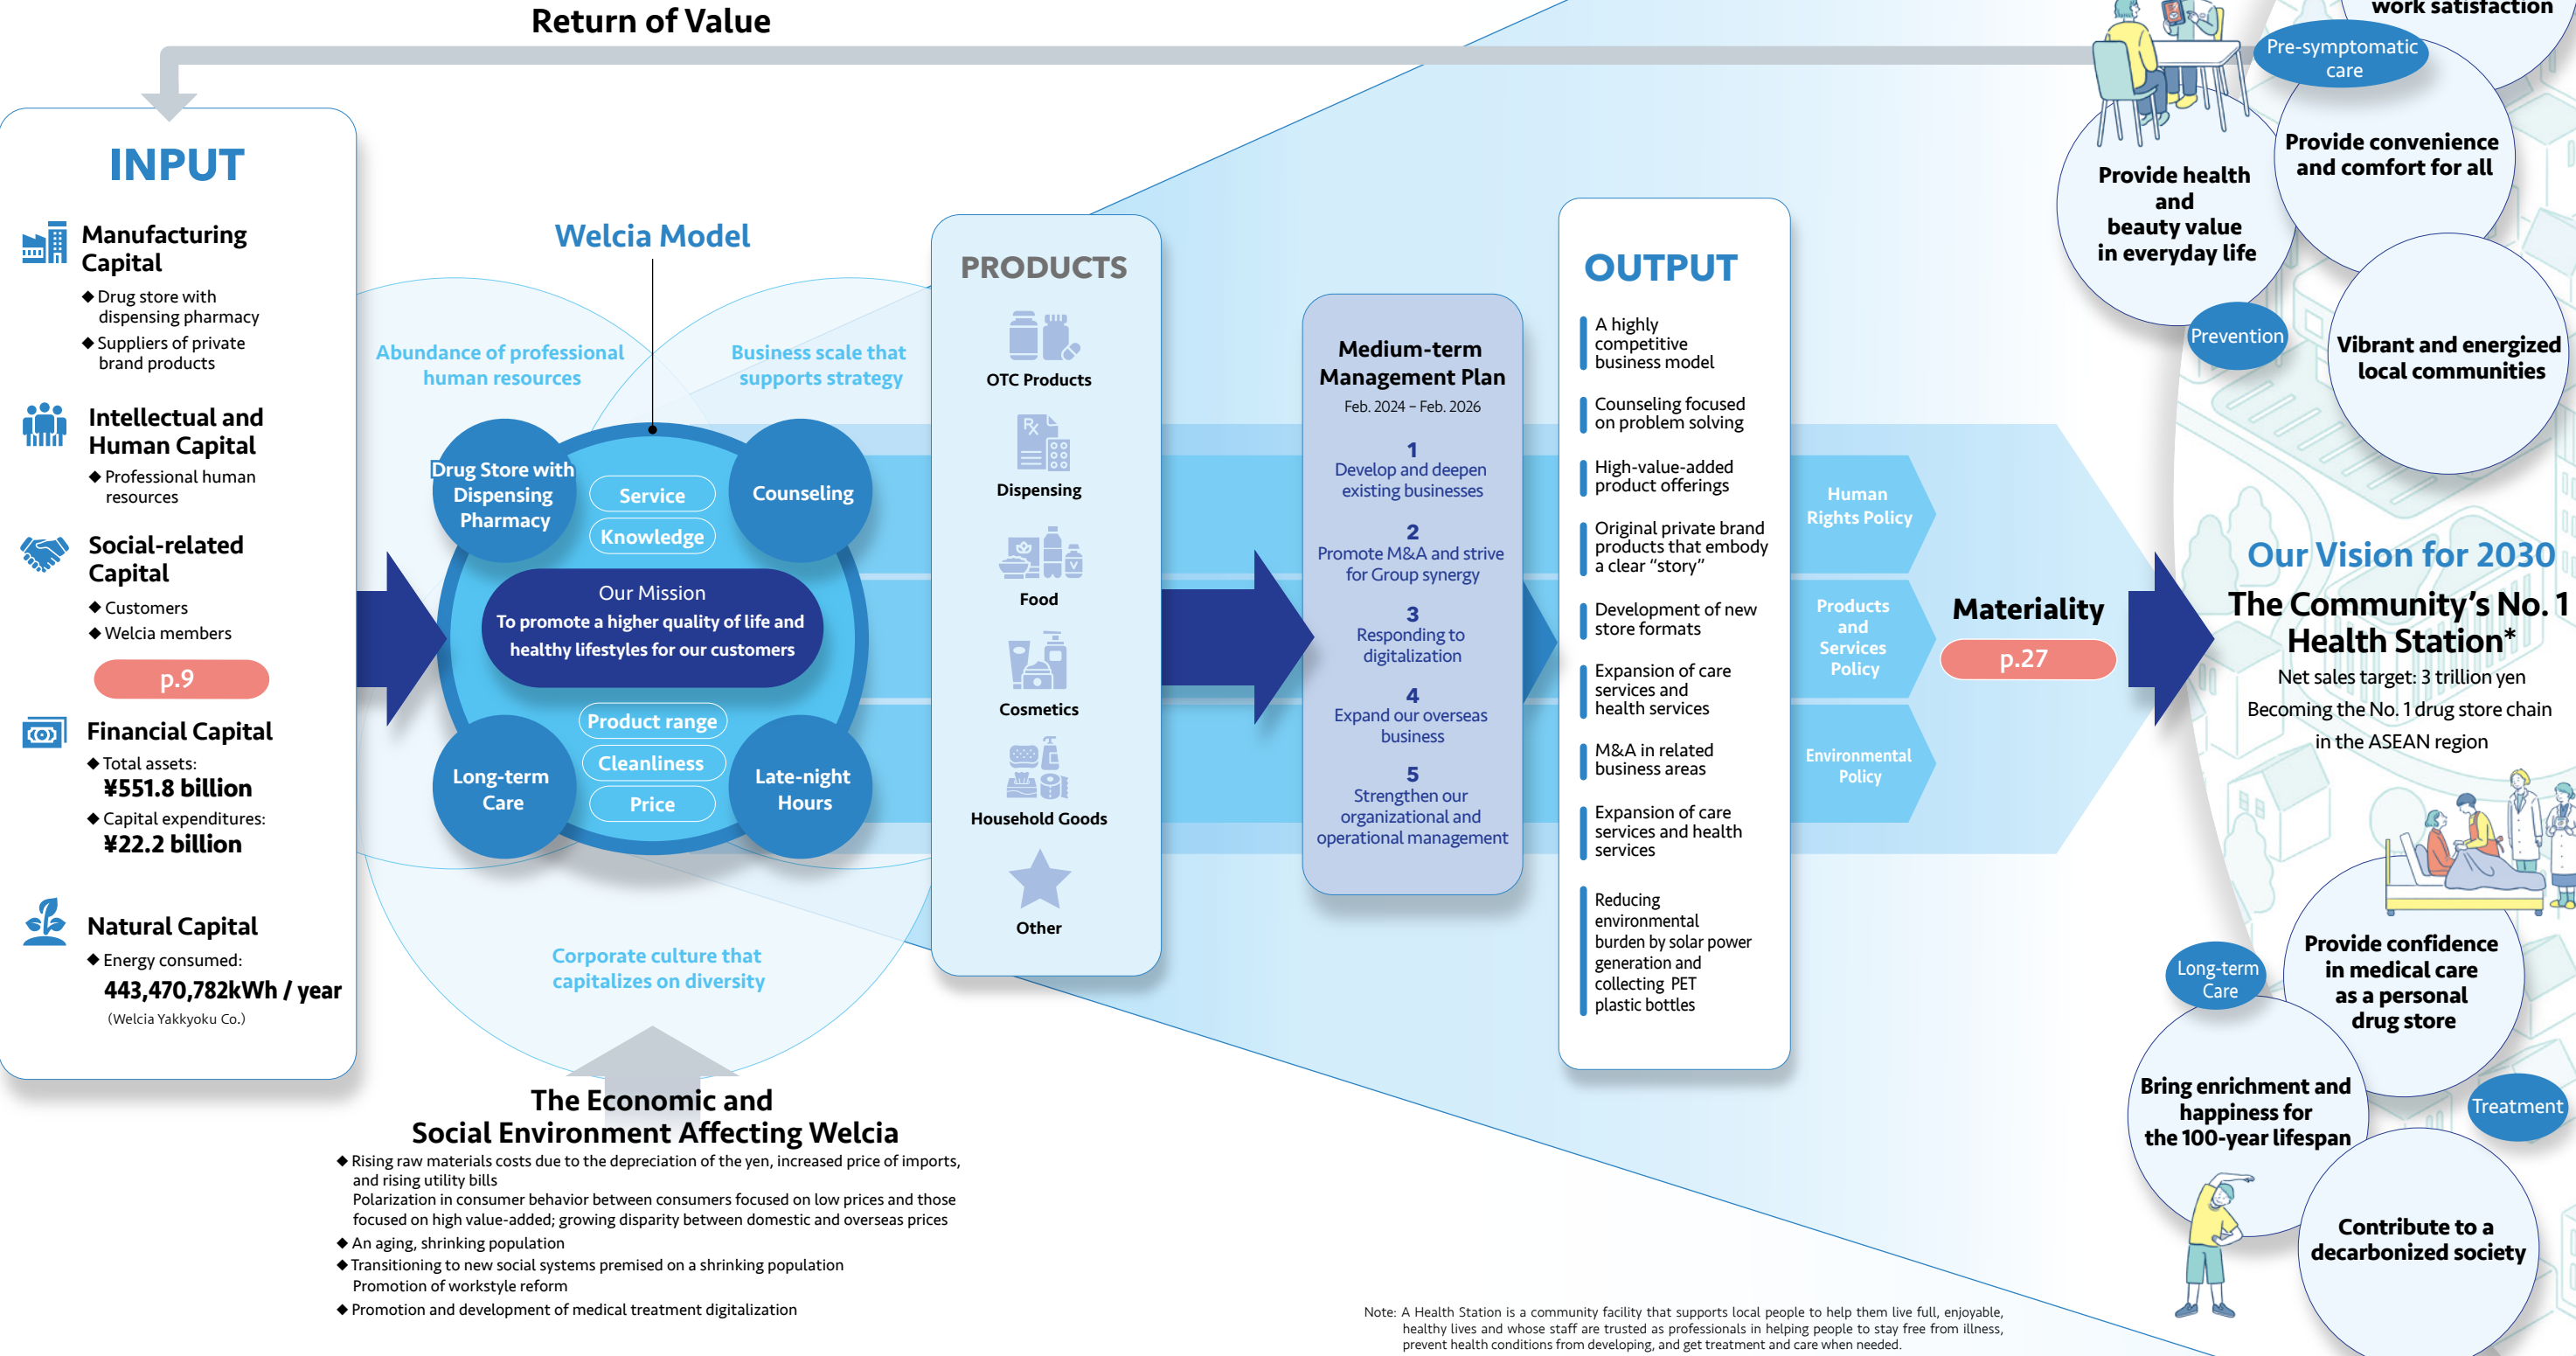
Return of Value

INPUT

Manufacturing Capital
◆ Drug store with dispensing pharmacy
◆ Suppliers of private brand products

Intellectual and Human Capital
◆ Professional human resources

Social-related Capital
◆ Customers
◆ Welcia members

p.9

Financial Capital
◆ Total assets: ¥551.8 billion
◆ Capital expenditures: ¥22.2 billion

Natural Capital
◆ Energy consumed: 443,470,782kWh / year
(Welcia Yakkyoku Co.)

Welcia Model

Abundance of professional human resources

Business scale that supports strategy

Drug Store with Dispensing Pharmacy

Service

Knowledge

Counseling

Our Mission
To promote a higher quality of life and healthy lifestyles for our customers

Product range

Cleanliness

Price

Long-term Care

Late-night Hours

Corporate culture that capitalizes on diversity

The Economic and Social Environment Affecting Welcia
◆ Rising raw materials costs due to the depreciation of the yen, increased price of imports, and rising utility bills
Polarization in consumer behavior between consumers focused on low prices and those focused on high value-added; growing disparity between domestic and overseas prices
◆ An aging, shrinking population
◆ Transitioning to new social systems premised on a shrinking population
Promotion of workstyle reform
◆ Promotion and development of medical treatment digitalization

PRODUCTS
OTC Products
Dispensing
Food
Cosmetics
Household Goods
Other

Medium-term Management Plan
Feb. 2024 – Feb. 2026
1
Develop and deepen existing businesses
2
Promote M&A and strive for Group synergy
3
Responding to digitalization
4
Expand our overseas business
5
Strengthen our organizational and operational management

OUTPUT
A highly competitive business model
Counseling focused on problem solving
High-value-added product offerings
Original private brand products that embody a clear "story"
Development of new store formats
Expansion of care services and health services
M&A in related business areas
Expansion of care services and health services
Reducing environmental burden by solar power generation and collecting PET plastic bottles

Human Rights Policy
Products and Services Policy
Environmental Policy

Materiality
p.27

Our Vision for 2030
The Community's No. 1 Health Station*
Net sales target: 3 trillion yen
Becoming the No. 1 drug store chain in the ASEAN region

work satisfaction
Pre-symptomatic care
Provide health and beauty value in everyday life
Provide convenience and comfort for all
Prevention
Vibrant and energized local communities
Provide confidence in medical care as a personal drug store
Long-term Care
Bring enrichment and happiness for the 100-year lifespan
Treatment
Contribute to a decarbonized society

Note: A Health Station is a community facility that supports local people to help them live full, enjoyable, healthy lives and whose staff are trusted as professionals in helping people to stay free from illness, prevent health conditions from developing, and get treatment and care when needed.